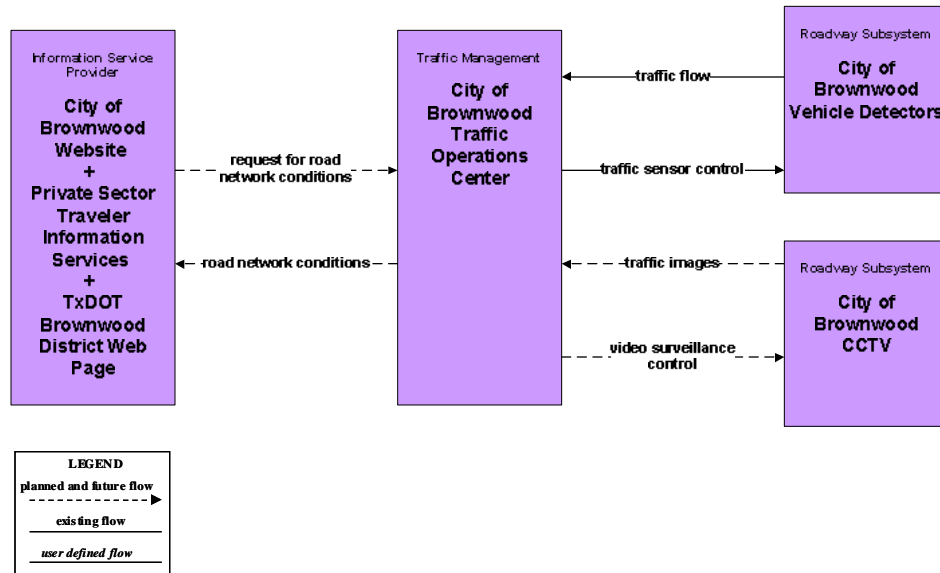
Information Service Provider

City of Brownwood Website + Private Sector Traveler Information Services + TxDOT Brownwood District Web Page

request for road network conditions

road network conditions

Traffic Management

City of Brownwood Traffic Operations Center

traffic flow

traffic sensor control

traffic images

video surveillance control

Roadway Subsystem

City of Brownwood Vehicle Detectors

Roadway Subsystem

City of Brownwood CCTV

LEGEND

planned and future flow

existing flow

user defined flow